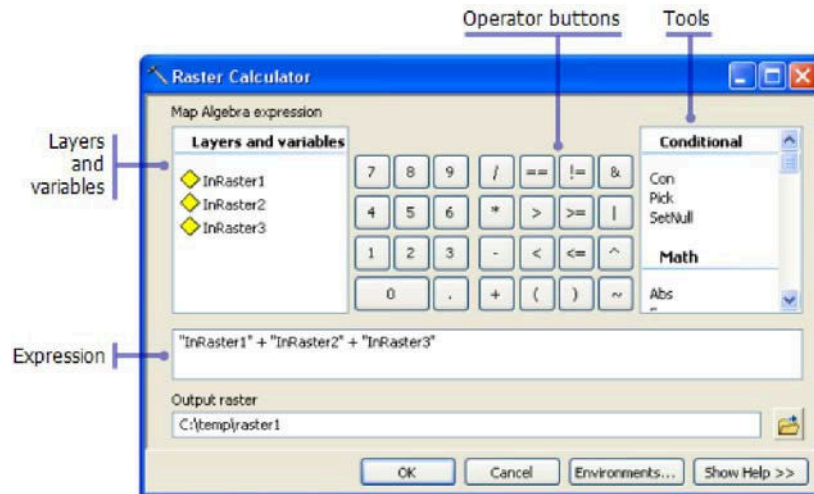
Operator buttons

Tools

Raster Calculator

Map Algebra expression

Layers and variables

Layers and variables

InRaster1
InRaster2
InRaster3

| 7 | 8 | 9 | / | == | != | & |
|---|---|---|---|---|---|---|
| 4 | 5 | 6 | * | > | >= | \| |
| 1 | 2 | 3 | - | < | <= | ^ |
| 0 | | . | + | ( | ) | ~ |

Conditional

Con
Pick
SetNull

Math

Abs

Expression

"InRaster1" + "InRaster2" + "InRaster3"

Output raster

C:\temp\raster1

OK Cancel Environments... Show Help >>